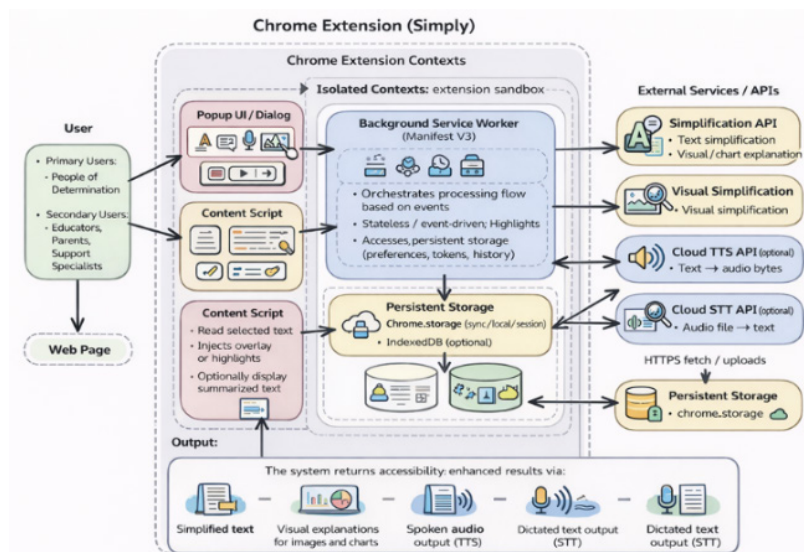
Chrome Extension (Simply)

Chrome Extension Contexts

Isolated Contexts: extension sandbox

User

• Primary Users:
• People of Determination

• Secondary Users:
• Educators, Parents, Support Specialists

Web Page

Popup UI / Dialog

Content Script

Content Script
• Read selected text
• Injects overlay or highlights
• Optionally display summarized text

Background Service Worker
(Manifest V3)

• Orchestrates processing flow based on events
• Stateless / event-driven; Highlights
• Accesses persistent storage (preferences, tokens, history)

Persistent Storage
Chrome.storage (sync/local/session)
• IndexedDB (optional)

External Services / APIs

Simplification API
• Text simplification
• Visual / chart explanation

Visual Simplification
• Visual simplification

Cloud TTS API (optional)
• Text → audio bytes

Cloud STT API (optional)
• Audio file → text

HTTPS fetch / uploads

Persistent Storage
• chrome.storage

Output:

The system returns accessibility: enhanced results via:

Simplified text
Visual explanations for images and charts
Spoken audio output (TTS)
Dictated text output (STT)
Dictated text output (STT)